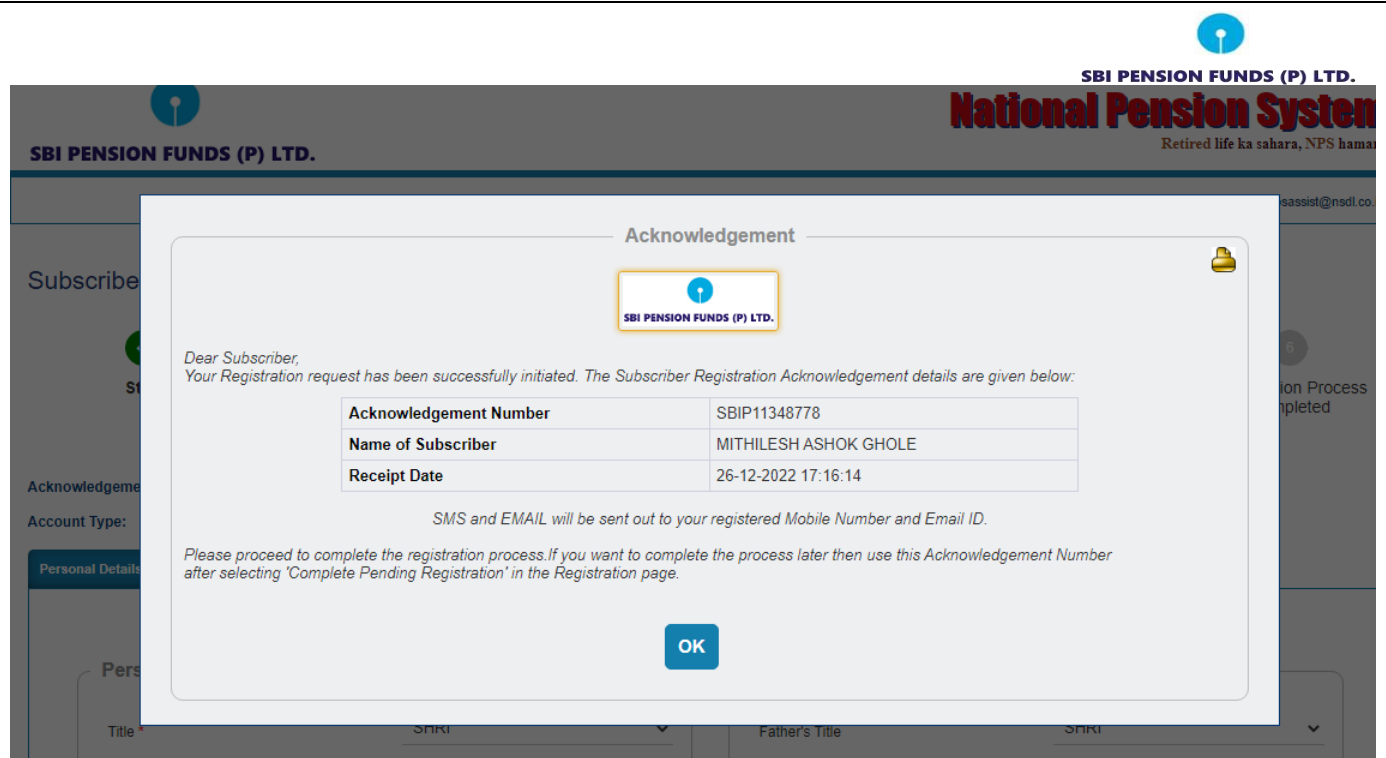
SBI PENSION FUNDS (P) LTD.

SBI PENSION FUNDS (P) LTD.

National Pension Systen

Retired life ka sahara, NPS hamar

sassist@nsdl.co.

Subscribe

St

6

ion Process
npleted

Acknowledgeme

Account Type:

Personal Details

Pers

Title *

SHRI

Father's Title

SHRI

Acknowledgement

SBI PENSION FUNDS (P) LTD.

Dear Subscriber,
Your Registration request has been successfully initiated. The Subscriber Registration Acknowledgement details are given below:

| Acknowledgement Number | SBIP11348778 |
|---|---|
| Name of Subscriber | MITHILESH ASHOK GHOLE |
| Receipt Date | 26-12-2022 17:16:14 |

SMS and EMAIL will be sent out to your registered Mobile Number and Email ID.

Please proceed to complete the registration process.If you want to complete the process later then use this Acknowledgement Number after selecting 'Complete Pending Registration' in the Registration page.

OK